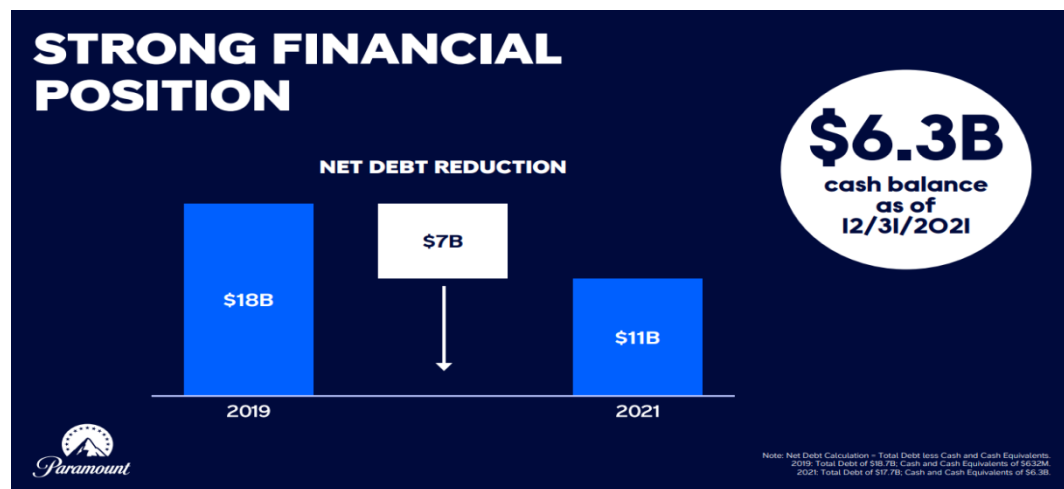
STRONG FINANCIAL POSITION

NET DEBT REDUCTION

$18B

$7B

$11B

2019

2021

$6.3B
cash balance as of 12/31/2021

Paramount

Note: Net Debt Calculation = Total Debt less Cash and Cash Equivalents.
2019: Total Debt of $18.7B; Cash and Cash Equivalents of $632M.
2021: Total Debt of $17.7B; Cash and Cash Equivalents of $6.3B.